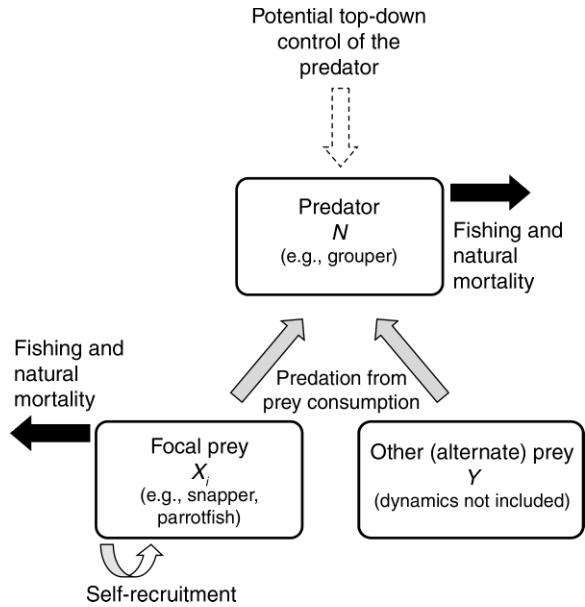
Potential top-down control of the predator

Predator
$N$
(e.g., grouper)

Fishing and natural mortality

Fishing and natural mortality

Predation from prey consumption

Focal prey
$X_i$
(e.g., snapper, parrotfish)

Other (alternate) prey
$Y$
(dynamics not included)

Self-recruitment